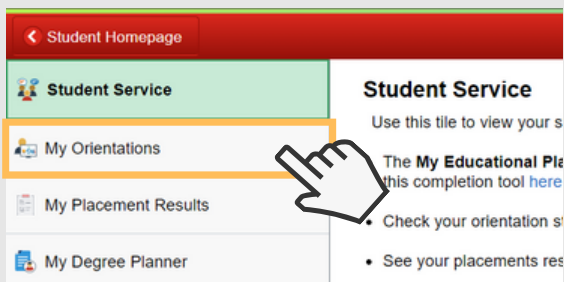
Student Homepage

Student Service

My Orientations

My Placement Results

My Degree Planner

Student Service

Use this tile to view your s

The My Educational Pla this completion tool here

• Check your orientation st

• See your placements res